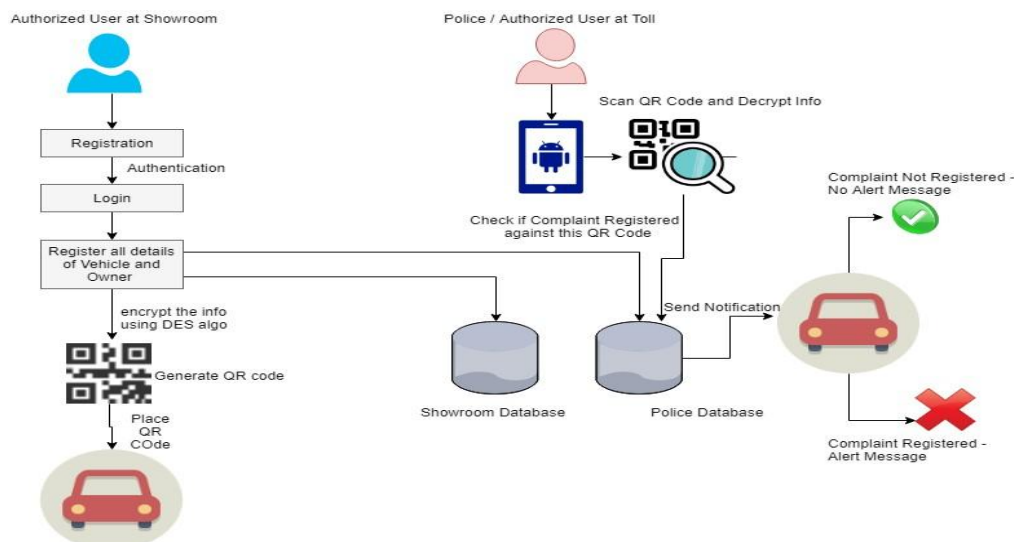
Authorized User at Showroom

Registration

Authentication

Login

Register all details of Vehicle and Owner

encrypt the info using DES algo

Generate QR code

Place QR COde

Police / Authorized User at Toll

Scan QR Code and Decrypt Info

Check if Complaint Registered against this QR Code

Send Notification

Showroom Database

Police Database

Complaint Not Registered - No Alert Message

Complaint Registered - Alert Message